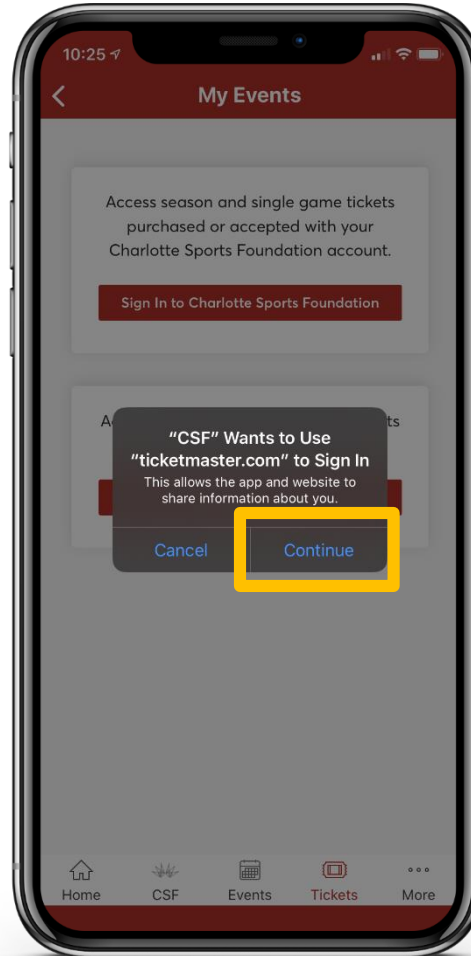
10:25

My Events

Access season and single game tickets purchased or accepted with your Charlotte Sports Foundation account.

Sign In to Charlotte Sports Foundation

A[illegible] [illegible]ts

“CSF” Wants to Use “ticketmaster.com” to Sign In
This allows the app and website to share information about you.

Cancel Continue

Home CSF Events Tickets More